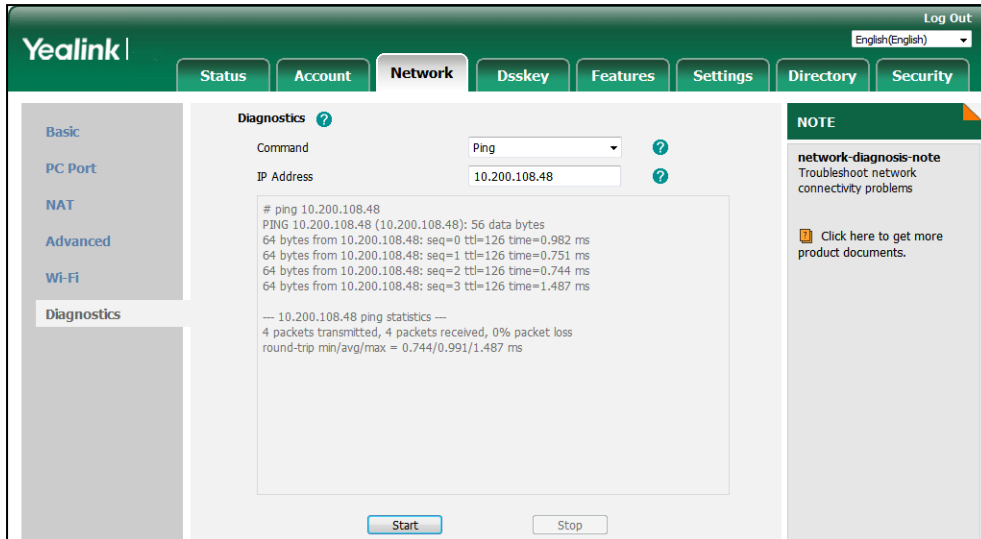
Log Out
English(English)
Yealink
Status
Account
Network
Dsskey
Features
Settings
Directory
Security

Basic
PC Port
NAT
Advanced
Wi-Fi
Diagnostics

Diagnostics
Command Ping
IP Address 10.200.108.48

# ping 10.200.108.48
PING 10.200.108.48 (10.200.108.48): 56 data bytes
64 bytes from 10.200.108.48: seq=0 ttl=126 time=0.982 ms
64 bytes from 10.200.108.48: seq=1 ttl=126 time=0.751 ms
64 bytes from 10.200.108.48: seq=2 ttl=126 time=0.744 ms
64 bytes from 10.200.108.48: seq=3 ttl=126 time=1.487 ms

--- 10.200.108.48 ping statistics ---
4 packets transmitted, 4 packets received, 0% packet loss
round-trip min/avg/max = 0.744/0.991/1.487 ms

Start
Stop

NOTE
network-diagnosis-note
Troubleshoot network connectivity problems

Click here to get more product documents.